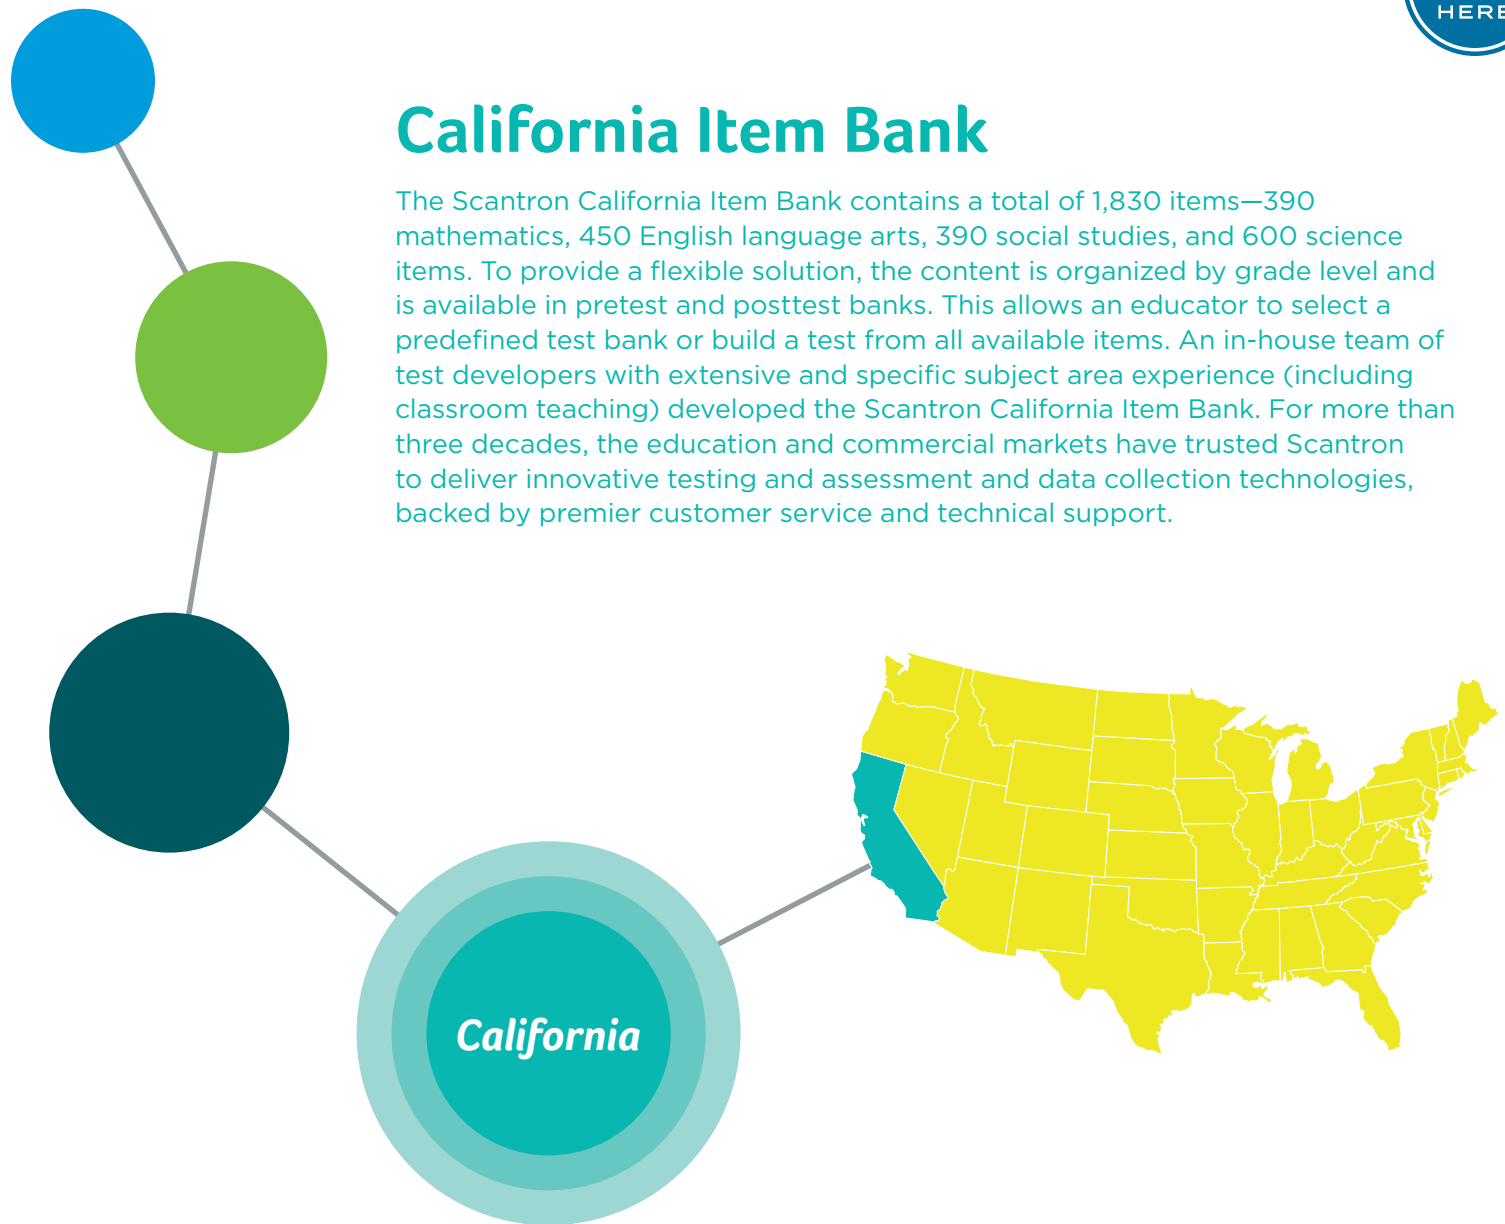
HERE

California Item Bank

The Scantron California Item Bank contains a total of 1,830 items—390 mathematics, 450 English language arts, 390 social studies, and 600 science items. To provide a flexible solution, the content is organized by grade level and is available in pretest and posttest banks. This allows an educator to select a predefined test bank or build a test from all available items. An in-house team of test developers with extensive and specific subject area experience (including classroom teaching) developed the Scantron California Item Bank. For more than three decades, the education and commercial markets have trusted Scantron to deliver innovative testing and assessment and data collection technologies, backed by premier customer service and technical support.

California